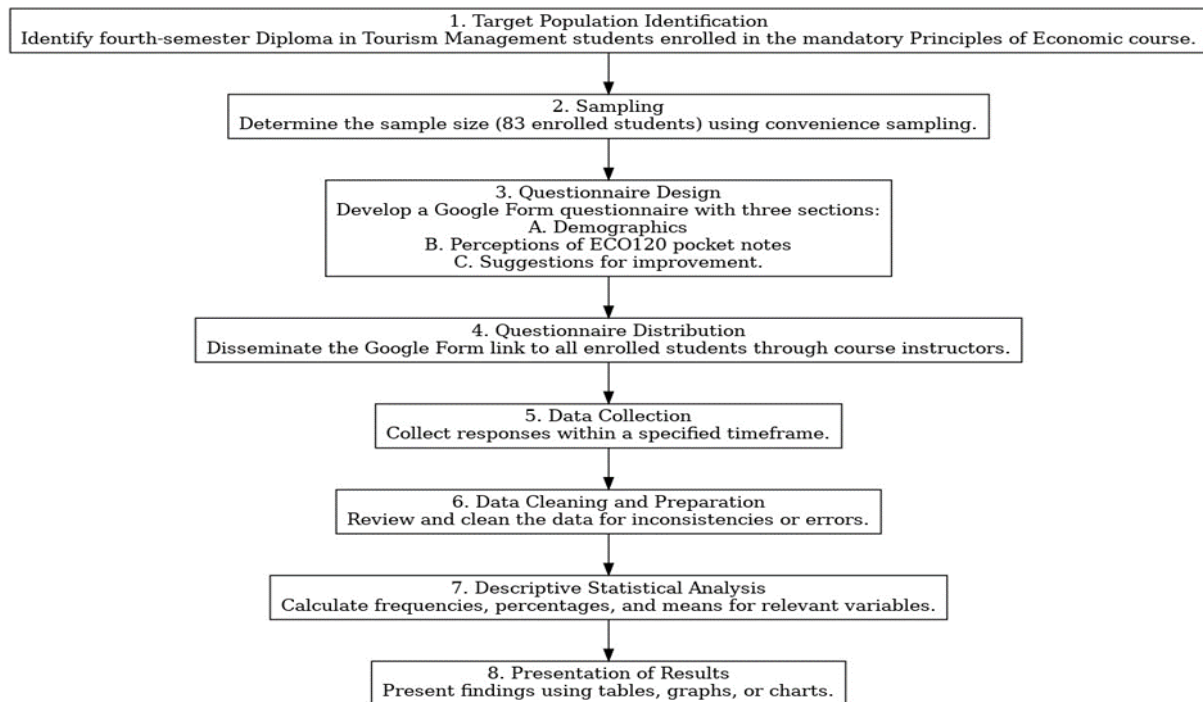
1. Target Population Identification
Identify fourth-semester Diploma in Tourism Management students enrolled in the mandatory Principles of Economic course.

2. Sampling
Determine the sample size (83 enrolled students) using convenience sampling.

3. Questionnaire Design
Develop a Google Form questionnaire with three sections:
A. Demographics
B. Perceptions of ECO120 pocket notes
C. Suggestions for improvement.

4. Questionnaire Distribution
Disseminate the Google Form link to all enrolled students through course instructors.

5. Data Collection
Collect responses within a specified timeframe.

6. Data Cleaning and Preparation
Review and clean the data for inconsistencies or errors.

7. Descriptive Statistical Analysis
Calculate frequencies, percentages, and means for relevant variables.

8. Presentation of Results
Present findings using tables, graphs, or charts.